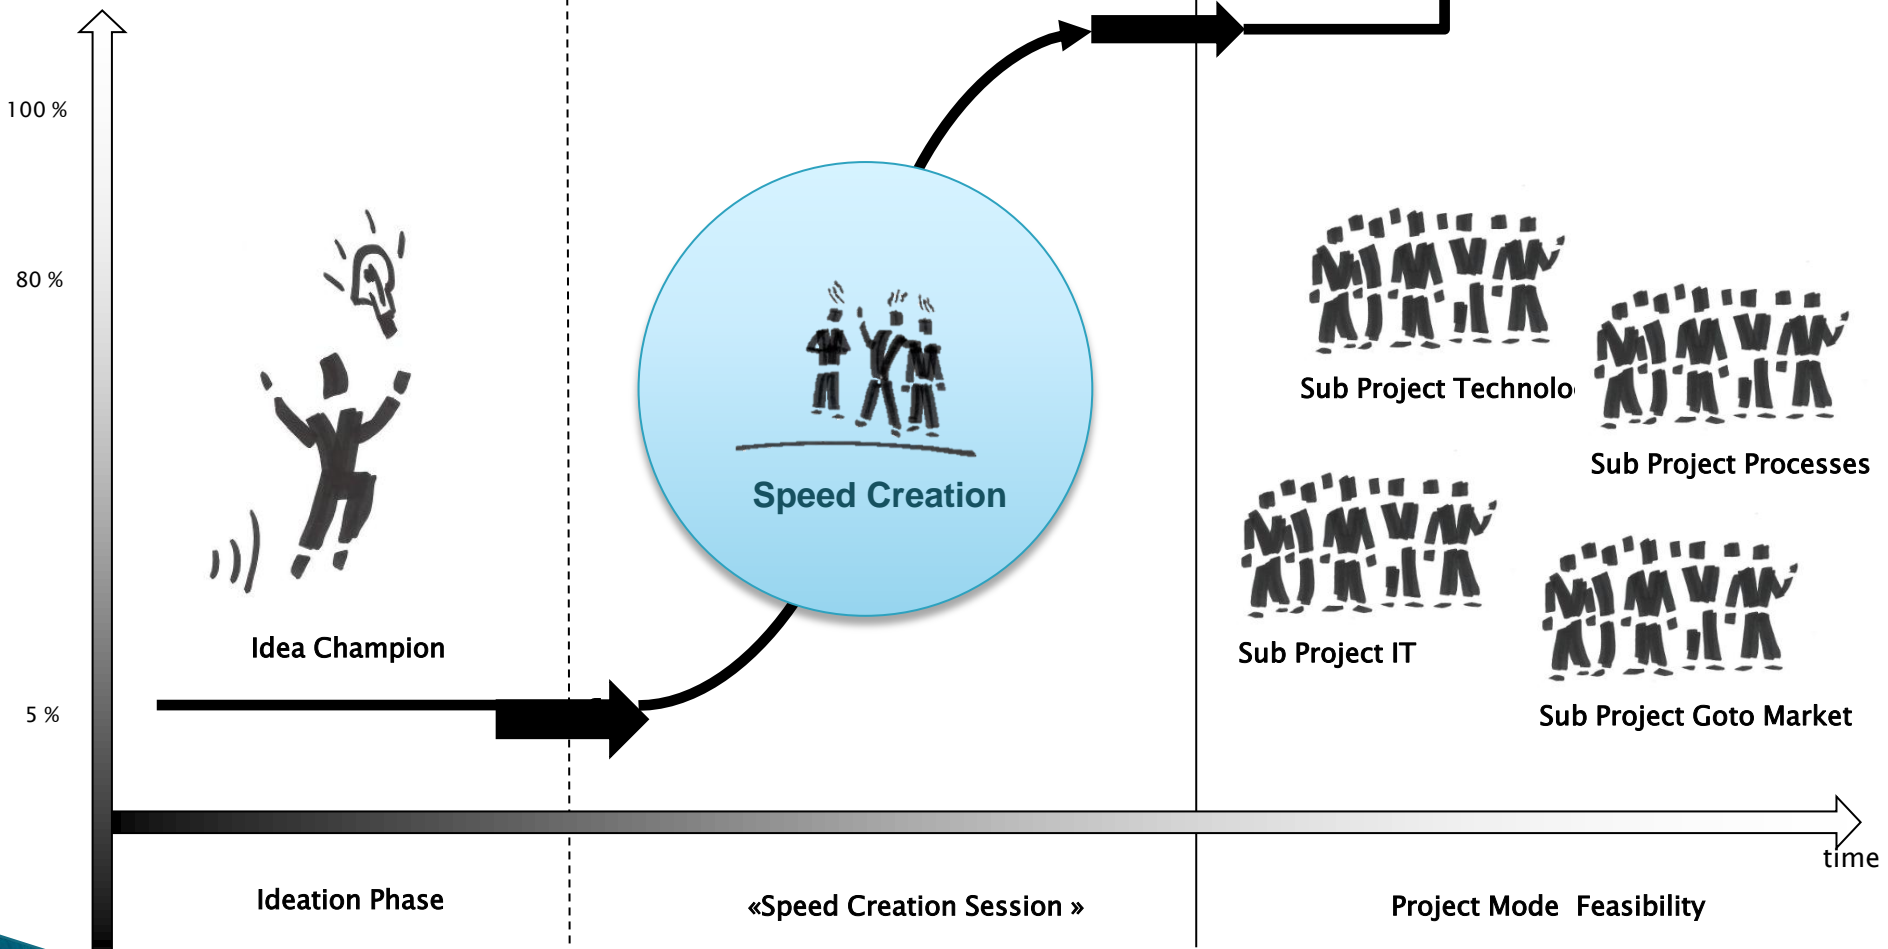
100 %

80 %

5 %

Idea Champion

Speed Creation

Sub Project Technolo

Sub Project Processes

Sub Project IT

Sub Project Goto Market

time

Ideation Phase

«Speed Creation Session »

Project Mode Feasibility